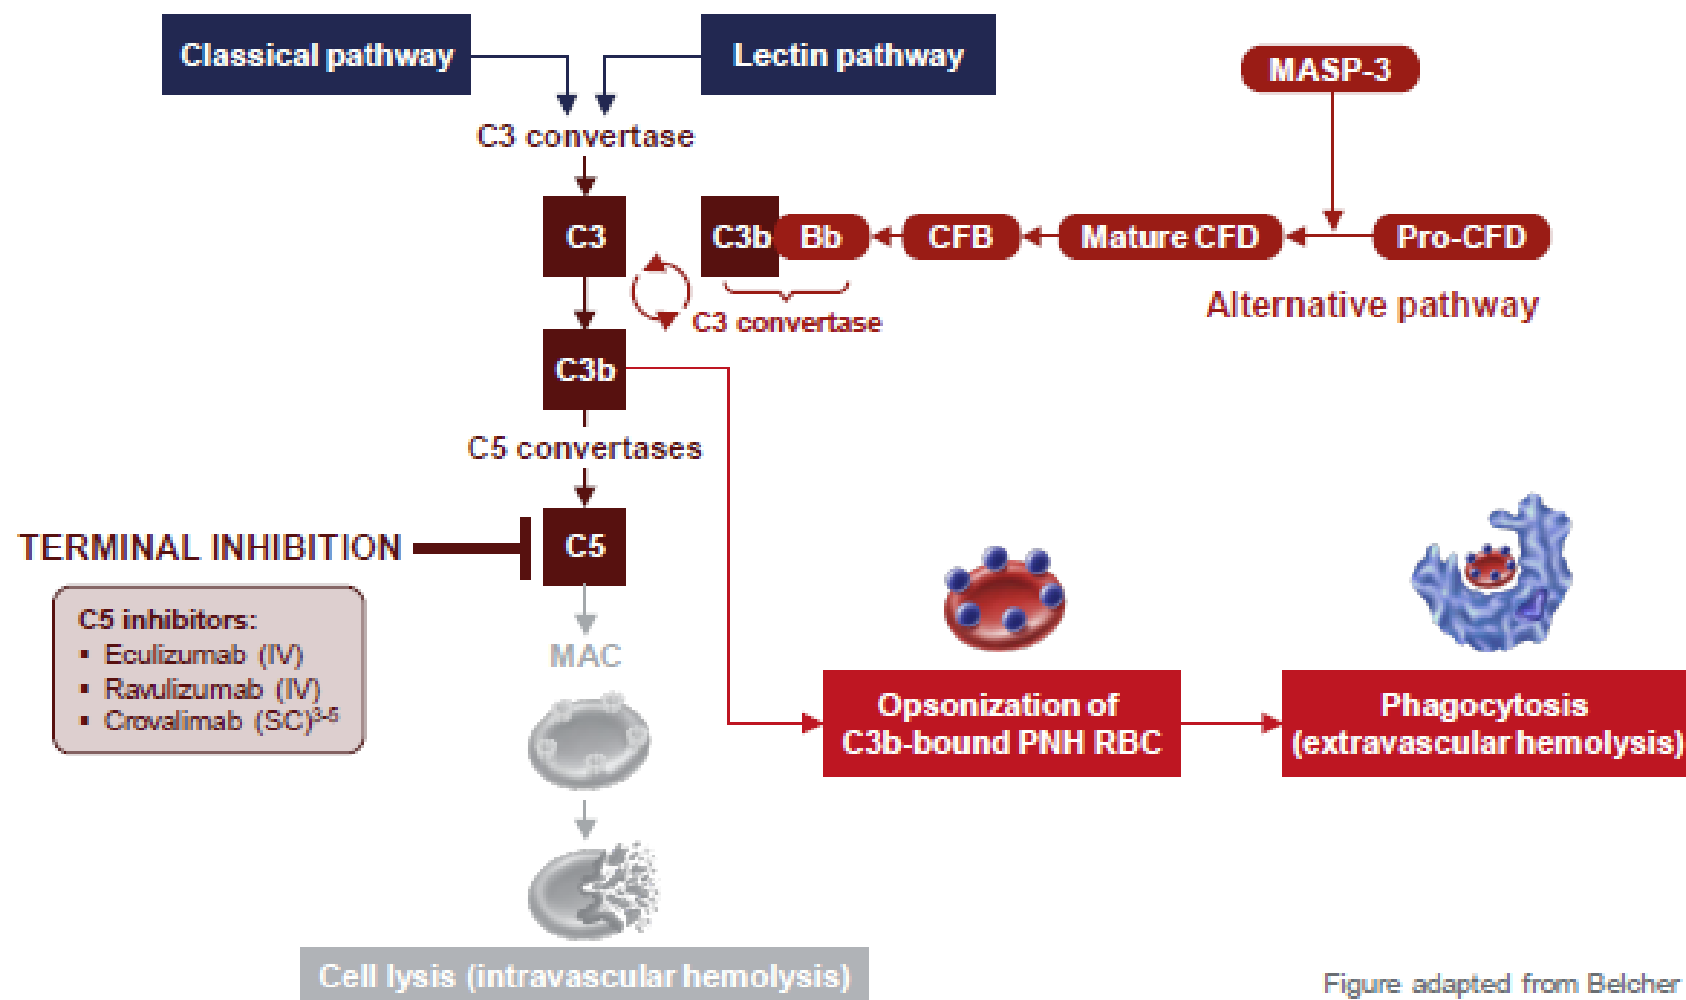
Classical pathway

Lectin pathway

MASP-3

C3 convertase

C3

C3b Bb

CFB

Mature CFD

Pro-CFD

Alternative pathway

C3 convertase

C3b

C5 convertases

TERMINAL INHIBITION

C5

C5 inhibitors:
▪ Eculizumab (IV)
▪ Ravulizumab (IV)
▪ Crovalimab (SC)$^{3-5}$

MAC

Opsonization of C3b-bound PNH RBC

Phagocytosis (extravascular hemolysis)

Cell lysis (intravascular hemolysis)

Figure adapted from Belcher